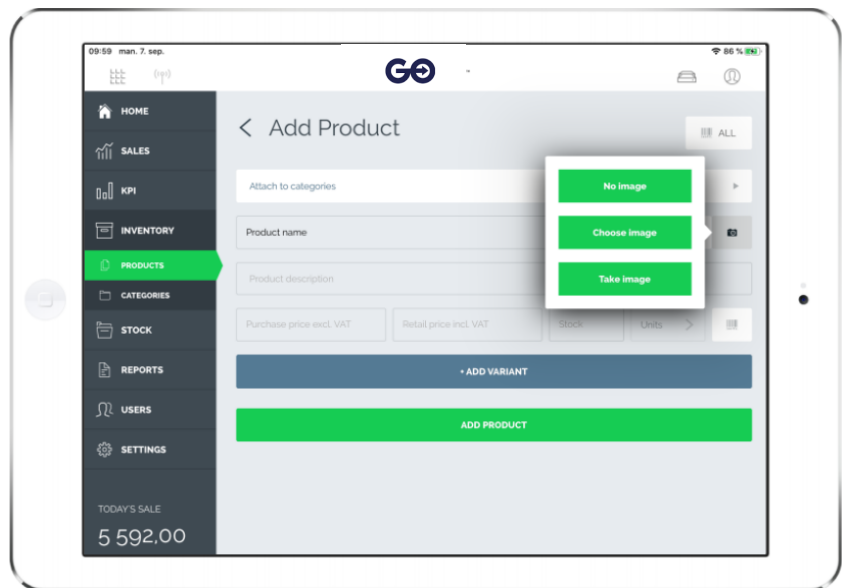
09:59 man. 7. sep.

86 %

HOME

SALES

KPI

INVENTORY

PRODUCTS

CATEGORIES

STOCK

REPORTS

USERS

SETTINGS

TODAY'S SALE

5 592,00

< Add Product

ALL

Attach to categories

Product name

Product description

Purchase price excl. VAT

Retail price incl. VAT

Stock

Units

No image

Choose image

Take image

+ ADD VARIANT

ADD PRODUCT